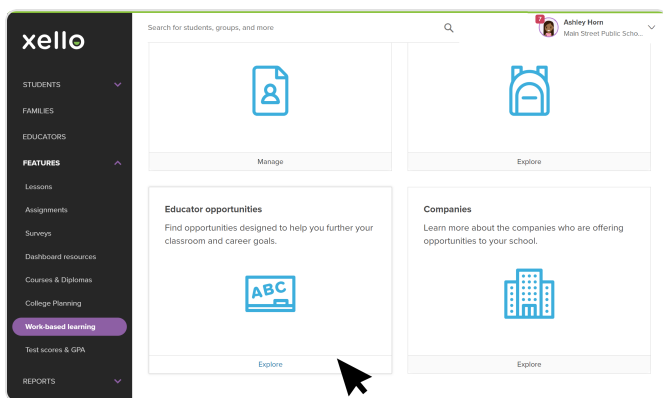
xello

STUDENTS

FAMILIES

EDUCATORS

FEATURES

Lessons

Assignments

Surveys

Dashboard resources

Courses & Diplomas

College Planning

Work-based learning

Test scores & GPA

REPORTS

Search for students, groups, and more

7

Ashley Horn

Main Street Public Scho...

Manage

Explore

Educator opportunities

Find opportunities designed to help you further your classroom and career goals.

ABC

Explore

Companies

Learn more about the companies who are offering opportunities to your school.

Explore